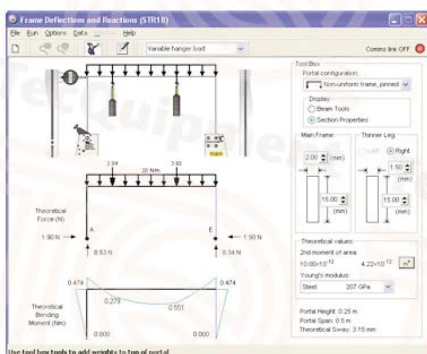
Frame Deflections and Reactions (STR18)

File Run Options Data ... Help

Variable hanger load

Comms link OFF

TecQuipment

Tool Box
Portal configuration
Non-uniform frame, pinned

Display
Beam Tools
Section Properties

Main Frame
2.00 (mm)
15.00 (mm)

Thinner Leg
Left Right
1.50 (mm)
15.00 (mm)

2.94
3.92
20 N/m

Theoretical Force (N)

1.90 N
A
6.53 N

E
1.90 N
6.34 N

Theoretical values
2nd moment of area
$10.00 \times 10^{-12}$
$4.22 \times 10^{-12}$
$m^4$

Young's modulus
Steel
207 GPa

Portal Height: 0.25 m
Portal Span: 0.5 m
Theoretical Sway: 3.15 mm

0.474
0.273
0.551
0.474

Theoretical Bending Moment (Nm)

0.000
0.000

Use tool box tools to add weights to top of portal